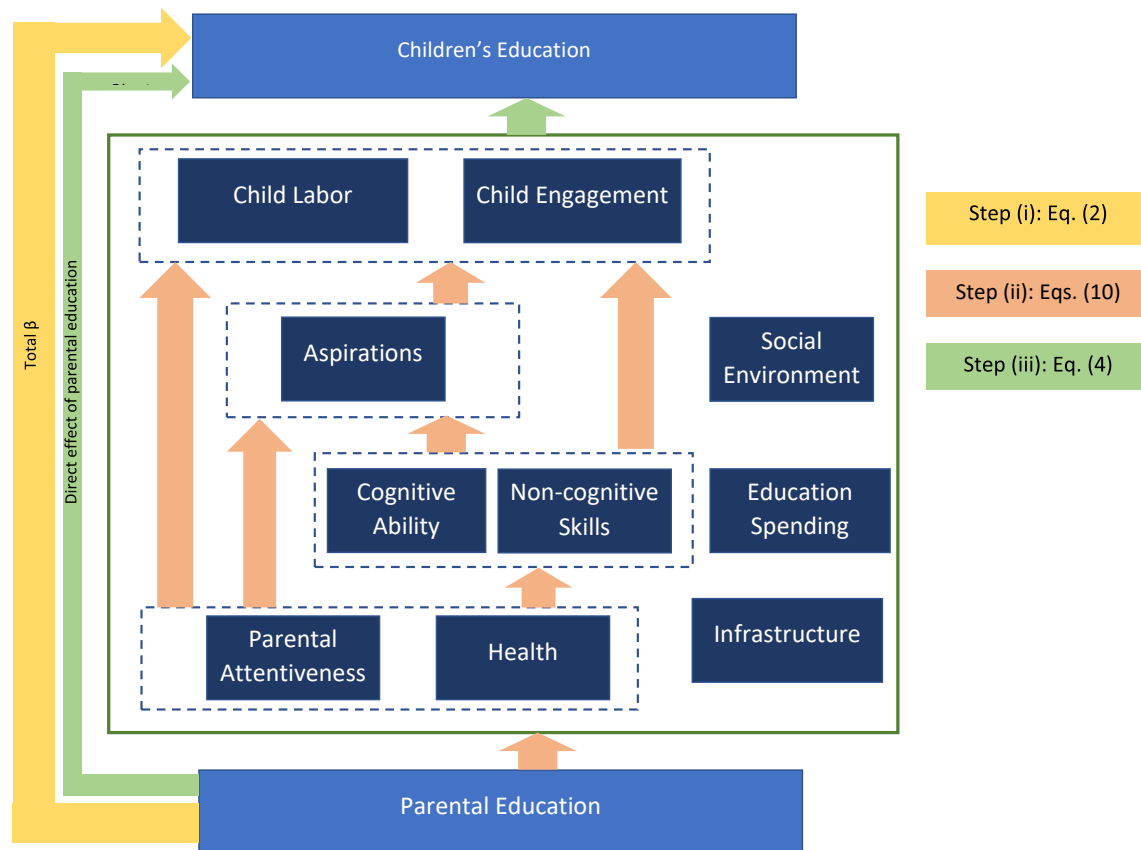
Children's Education

Child Labor

Child Engagement

Aspirations

Social Environment

Cognitive Ability

Non-cognitive Skills

Education Spending

Parental Attentiveness

Health

Infrastructure

Parental Education

Total β

Direct effect of parental education

Step (i): Eq. (2)

Step (ii): Eqs. (10)

Step (iii): Eq. (4)